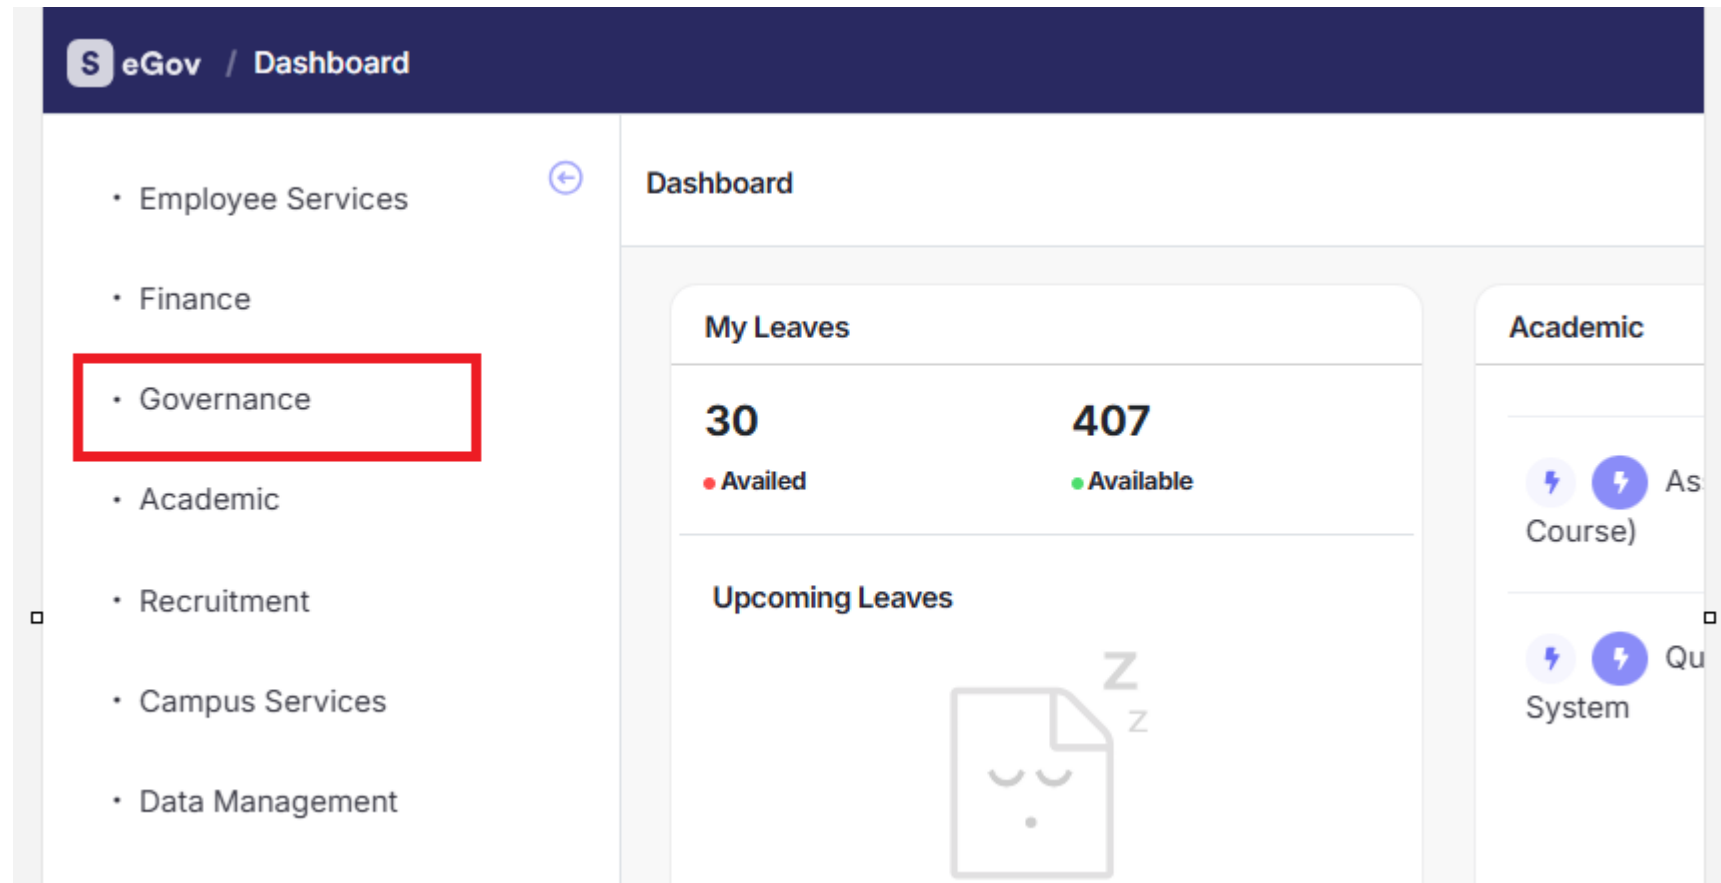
S eGov / Dashboard

• Employee Services

• Finance

• Governance

• Academic

• Recruitment

• Campus Services

• Data Management

Dashboard

My Leaves

30
Availed

407
Available

Upcoming Leaves

Z
Z

Academic

As
Course)

Qu
System